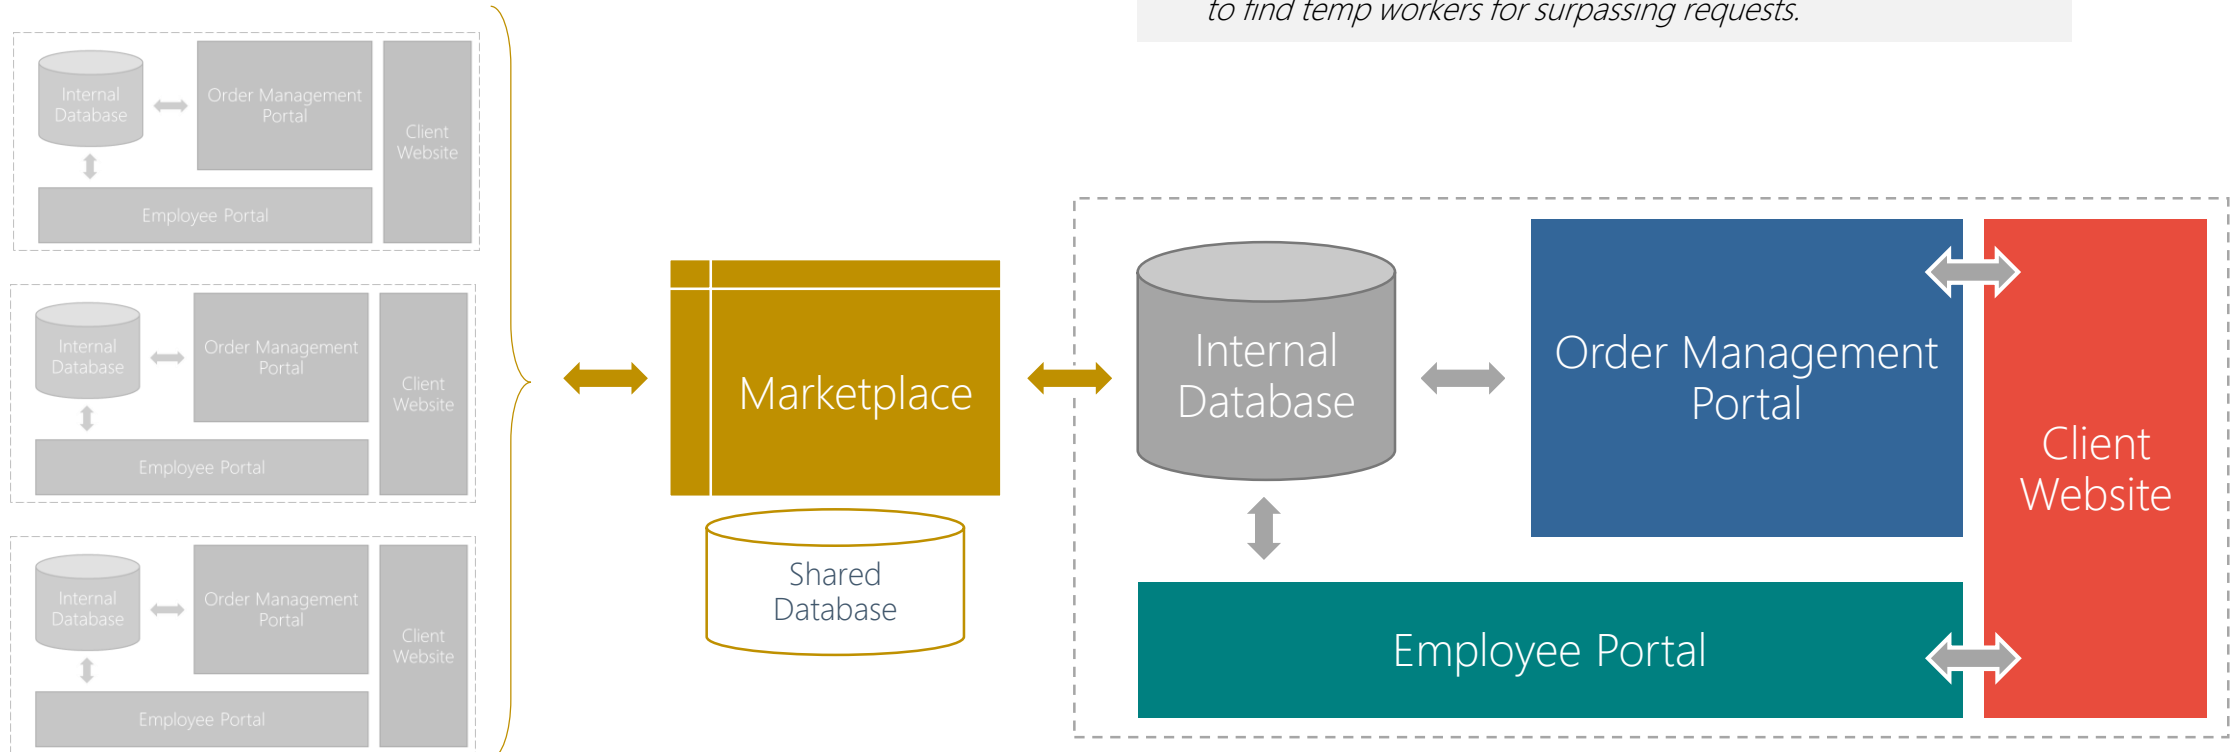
to find temp workers for surpassing requests.

Internal Database

Order Management Portal

Client Website

Employee Portal

Internal Database

Order Management Portal

Client Website

Employee Portal

Internal Database

Order Management Portal

Client Website

Employee Portal

Marketplace

Shared Database

Internal Database

Order Management Portal

Client Website

Employee Portal